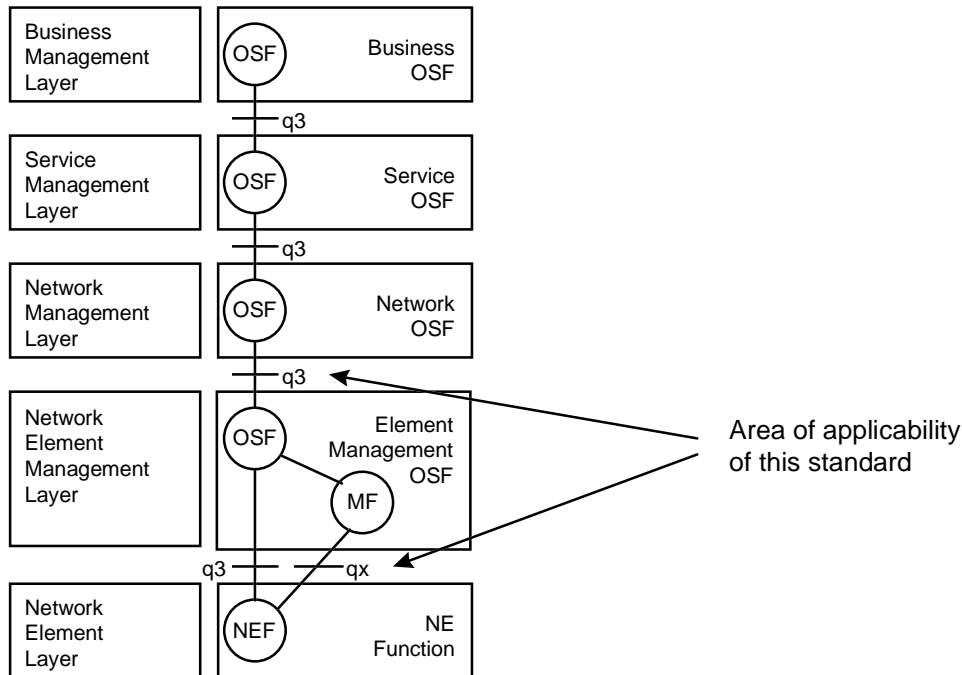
Business Management Layer

OSF

Business OSF

q3

Service Management Layer

OSF

Service OSF

q3

Network Management Layer

OSF

Network OSF

q3

Network Element Management Layer

OSF

Element Management OSF

MF

Area of applicability of this standard

q3

qx

Network Element Layer

NEF

NE Function